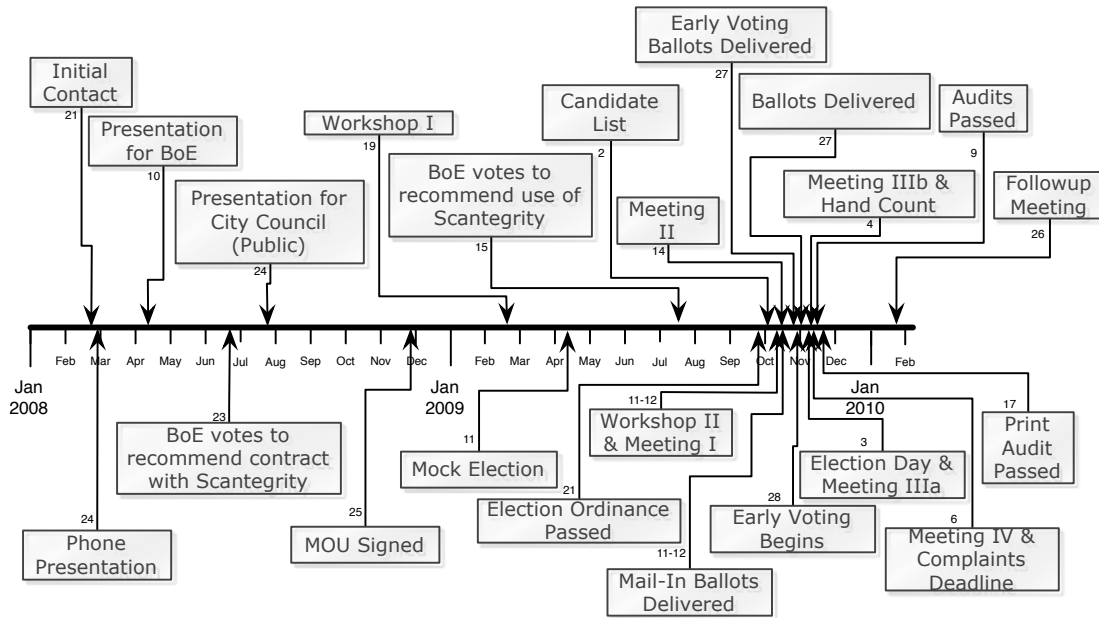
Initial Contact
21

Presentation for BoE
10

Presentation for City Council (Public)
24

Workshop I
19

BoE votes to recommend use of Scantegrity
15

Candidate List
2

Meeting II
14

Early Voting Ballots Delivered
27

Ballots Delivered
27

Meeting IIIb & Hand Count
4

Audits Passed
9

Followup Meeting
26

Jan 2008
Feb
Mar
Apr
May
Jun
Jul
Aug
Sep
Oct
Nov
Dec
Jan 2009
Feb
Mar
Apr
May
Jun
Jul
Aug
Sep
Oct
Nov
Dec
Jan 2010
Feb

23
BoE votes to recommend contract with Scantegrity

24
Phone Presentation

25
MOU Signed

11
Mock Election

21
Election Ordinance Passed

11-12
Workshop II & Meeting I

11-12
Mail-In Ballots Delivered

28
Early Voting Begins

3
Election Day & Meeting IIIa

6
Meeting IV & Complaints Deadline

17
Print Audit Passed